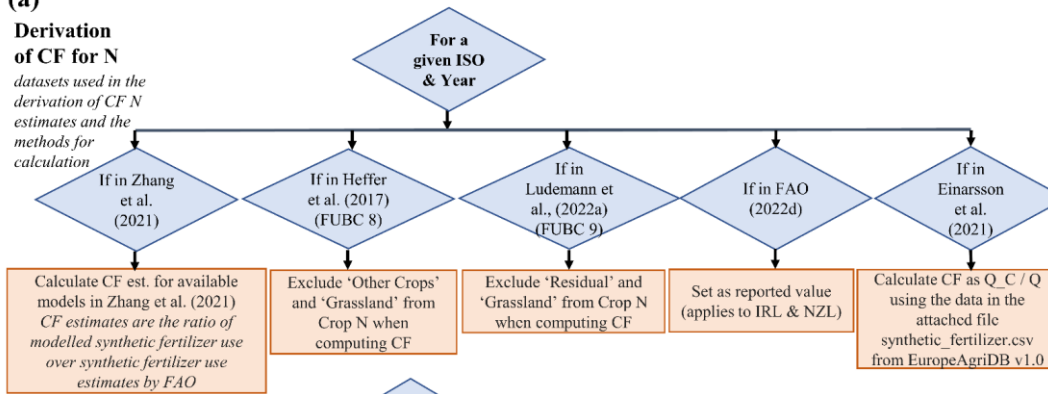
(a)

Derivation of CF for N

datasets used in the derivation of CF N estimates and the methods for calculation

For a given ISO & Year

If in Zhang et al. (2021)

If in Heffer et al. (2017) (FUBC 8)

If in Ludemann et al., (2022a) (FUBC 9)

If in FAO (2022d)

If in Einarsson et al. (2021)

Calculate CF est. for available models in Zhang et al. (2021) *CF estimates are the ratio of modelled synthetic fertilizer use over synthetic fertilizer use estimates by FAO*

Exclude 'Other Crops' and 'Grassland' from Crop N when computing CF

Exclude 'Residual' and 'Grassland' from Crop N when computing CF

Set as reported value (applies to IRL & NZL)

Calculate CF as Q_C / Q using the data in the attached file synthetic_fertilizer.csv from EuropeAgriDB v1.0